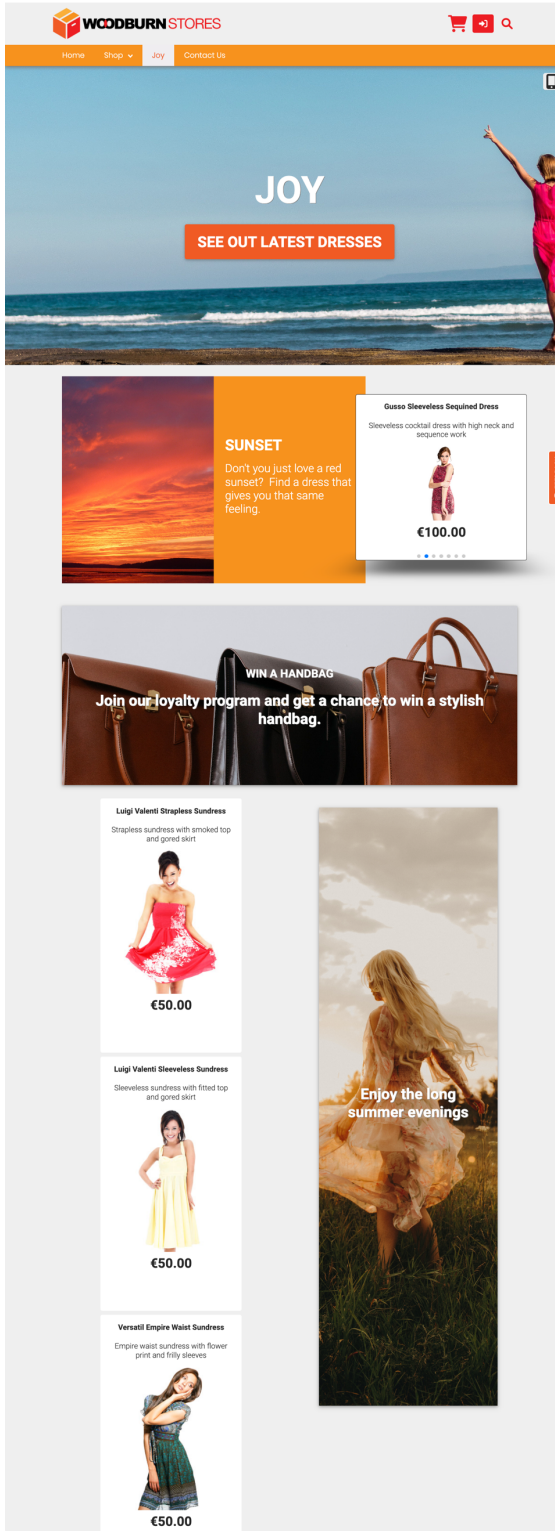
WOODBURN STORES

Home Shop Joy Contact Us

JOY

SEE OUT LATEST DRESSES

SUNSET
Don't you just love a red sunset? Find a dress that gives you that same feeling.

Gusso Sleeveless Sequined Dress
Sleeveless cocktail dress with high neck and sequence work
€100.00

WIN A HANDBAG
Join our loyalty program and get a chance to win a stylish handbag.

Luigi Valenti Strapless Sundress
Strapless sundress with smoked top and gored skirt
€50.00

Luigi Valenti Sleeveless Sundress
Sleeveless sundress with fitted top and gored skirt
€50.00

Versatil Empire Waist Sundress
Empire waist sundress with flower print and frilly sleeves
€50.00

Enjoy the long summer evenings